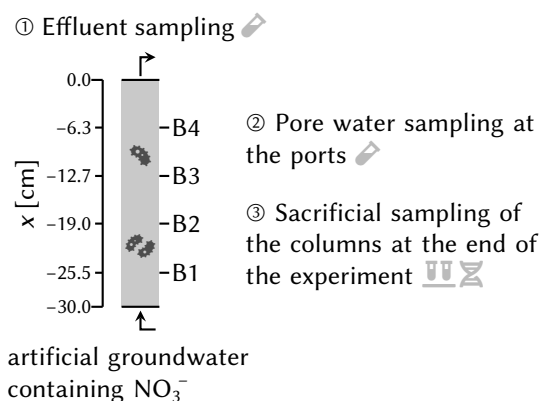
① Effluent sampling

0.0
−6.3
−12.7
−19.0
−25.5
−30.0
$x$ [cm]
B4
B3
B2
B1

② Pore water sampling at the ports

③ Sacrificial sampling of the columns at the end of the experiment

artificial groundwater containing $NO_3^-$